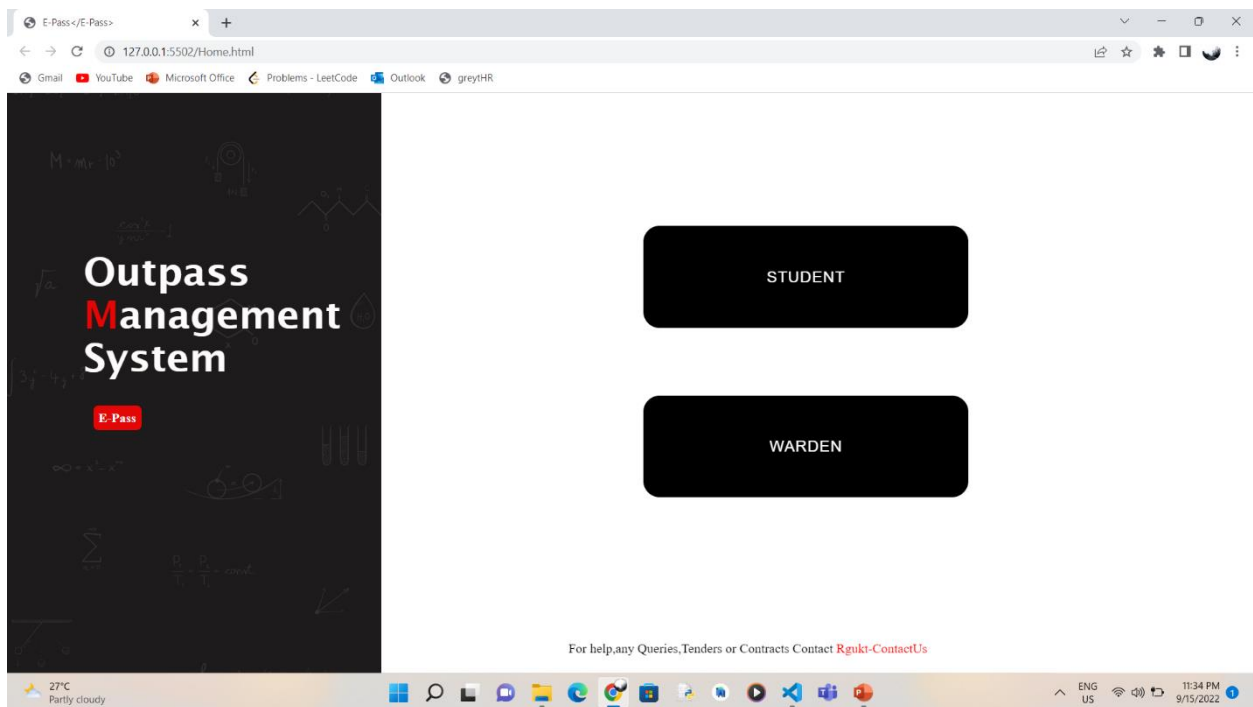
E-Pass</E-Pass>

127.0.0.1:5502/Home.html

Gmail YouTube Microsoft Office Problems - LeetCode Outlook greytHR

Outpass
Management
System

E-Pass

STUDENT

WARDEN

For help,any Queries,Tenders or Contracts Contact Rgukt-ContactUs

27°C
Partly cloudy

ENG
US

11:34 PM
9/15/2022